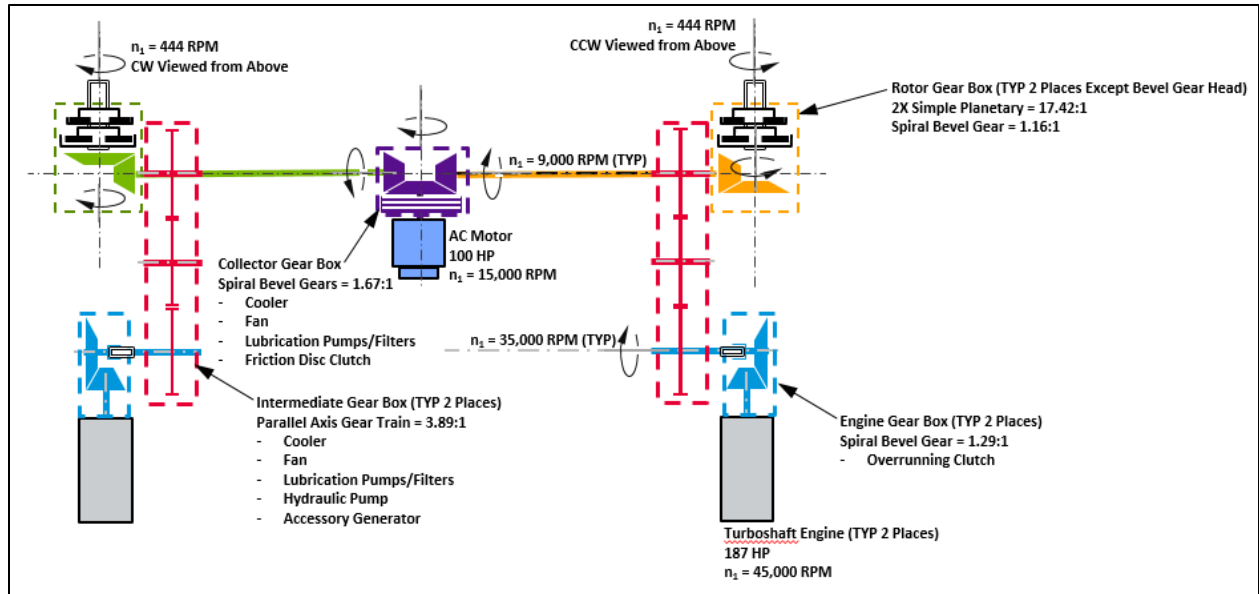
$n_1$ = 444 RPM
CW Viewed from Above

$n_1$ = 444 RPM
CCW Viewed from Above

Rotor Gear Box (TYP 2 Places Except Bevel Gear Head)
2X Simple Planetary = 17.42:1
Spiral Bevel Gear = 1.16:1

$n_1$ = 9,000 RPM (TYP)

AC Motor
100 HP
$n_1$ = 15,000 RPM

Collector Gear Box
Spiral Bevel Gears = 1.67:1
- Cooler
- Fan
- Lubrication Pumps/Filters
- Friction Disc Clutch

$n_1$ = 35,000 RPM (TYP)

Intermediate Gear Box (TYP 2 Places)
Parallel Axis Gear Train = 3.89:1
- Cooler
- Fan
- Lubrication Pumps/Filters
- Hydraulic Pump
- Accessory Generator

Engine Gear Box (TYP 2 Places)
Spiral Bevel Gear = 1.29:1
- Overrunning Clutch

Turboshaft Engine (TYP 2 Places)
187 HP
$n_1$ = 45,000 RPM